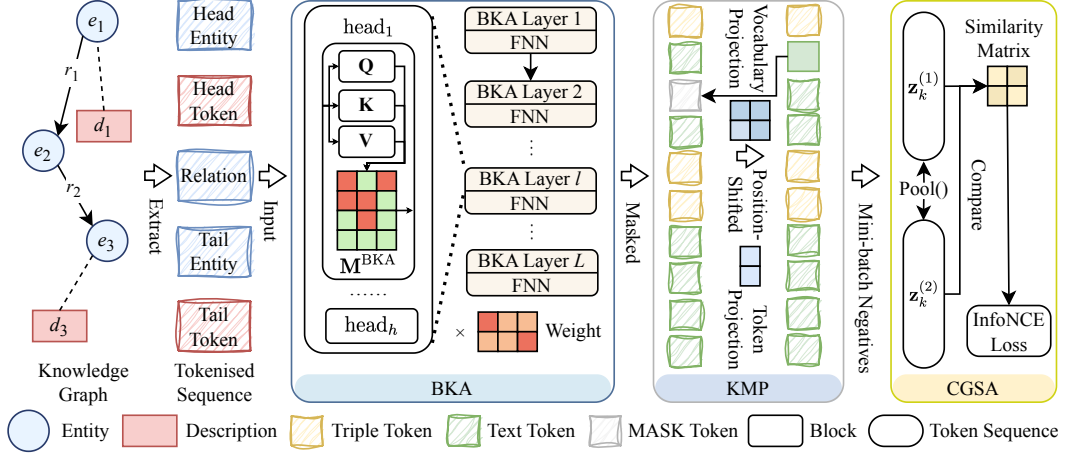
$e_1$
$r_1$
$d_1$
$e_2$
$r_2$
$e_3$
$d_3$
Knowledge Graph

Head Entity
Head Token
Relation
Tail Entity
Tail Token
Tokenised Sequence

Extract
Input

head$_1$
Q
K
V
$\mathbf{M}^{\text{BKA}}$
......
head$_h$

BKA Layer 1
FNN
BKA Layer 2
FNN
⋮
BKA Layer $l$
FNN
⋮
BKA Layer $L$
FNN
× Weight

BKA

Masked

Vocabulary Projection
Position-Shifted
Token Projection

KMP

Mini-batch Negatives

$\mathbf{z}_k^{(1)}$
Similarity Matrix
Pool()
Compare
$\mathbf{z}_k^{(2)}$
InfoNCE Loss

CGSA

Entity
Description
Triple Token
Text Token
MASK Token
Block
Token Sequence